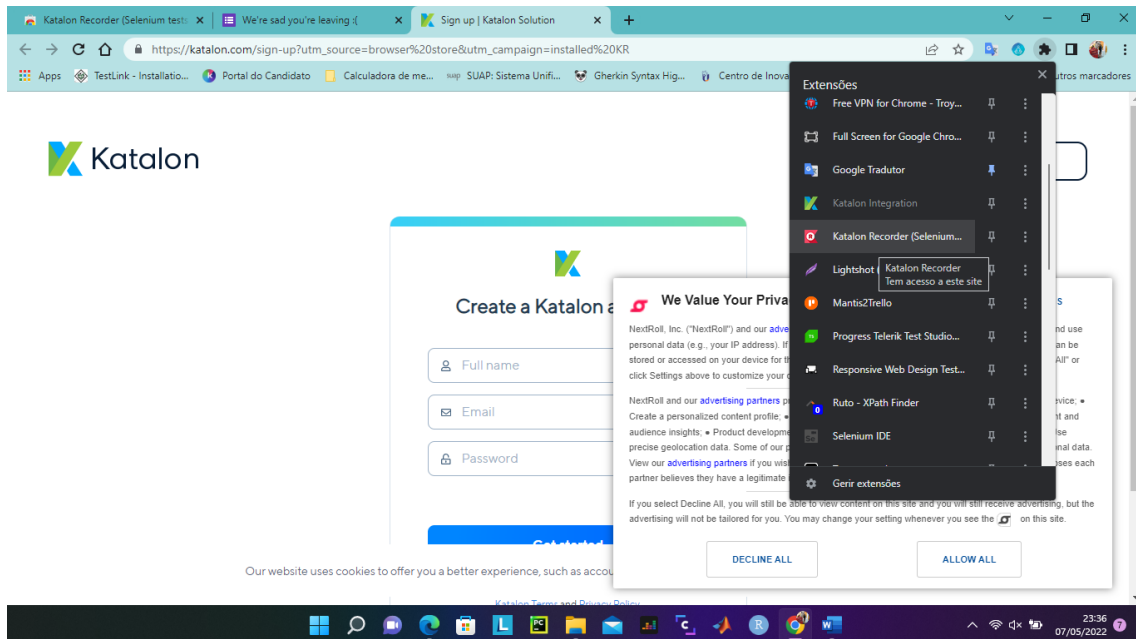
Katalon Recorder (Selenium tests ×
We're sad you're leaving :( ×
Sign up | Katalon Solution ×
+

https://katalon.com/sign-up?utm_source=browser%20store&utm_campaign=installed%20KR

Apps TestLink - Installatio... Portal do Candidato Calculadora de me... SUAP: Sistema Unifi... Gherkin Syntax Hig... Centro de Inova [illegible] utros marcadores

Katalon

Create a Katalon a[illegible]

Full name
Email
Password

Get started

Our website uses cookies to offer you a better experience, such as accou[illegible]

Katalon Terms and Privacy Policy

Extensões
Free VPN for Chrome - Troy...
Full Screen for Google Chro...
Google Tradutor
Katalon Integration
Katalon Recorder (Selenium...
Lightshot
Katalon Recorder
Tem acesso a este site
Mantis2Trello
Progress Telerik Test Studio...
Responsive Web Design Test...
Ruto - XPath Finder
0
Selenium IDE
Gerir extensões

We Value Your Priva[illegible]

NextRoll, Inc. ("NextRoll") and our adve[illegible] nd use personal data (e.g., your IP address). If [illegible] an be stored or accessed on your device for th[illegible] All" or click Settings above to customize your c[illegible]

NextRoll and our advertising partners p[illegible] evice; • Create a personalized content profile; • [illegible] nt and audience insights; • Product developme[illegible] se precise geolocation data. Some of our p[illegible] onal data. View our advertising partners if you wis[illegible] ses each partner believes they have a legitimate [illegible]

If you select Decline All, you will still be able to view content on this site and you will still receive advertising, but the advertising will not be tailored for you. You may change your setting whenever you see the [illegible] on this site.

DECLINE ALL
ALLOW ALL

23:36
07/05/2022
7